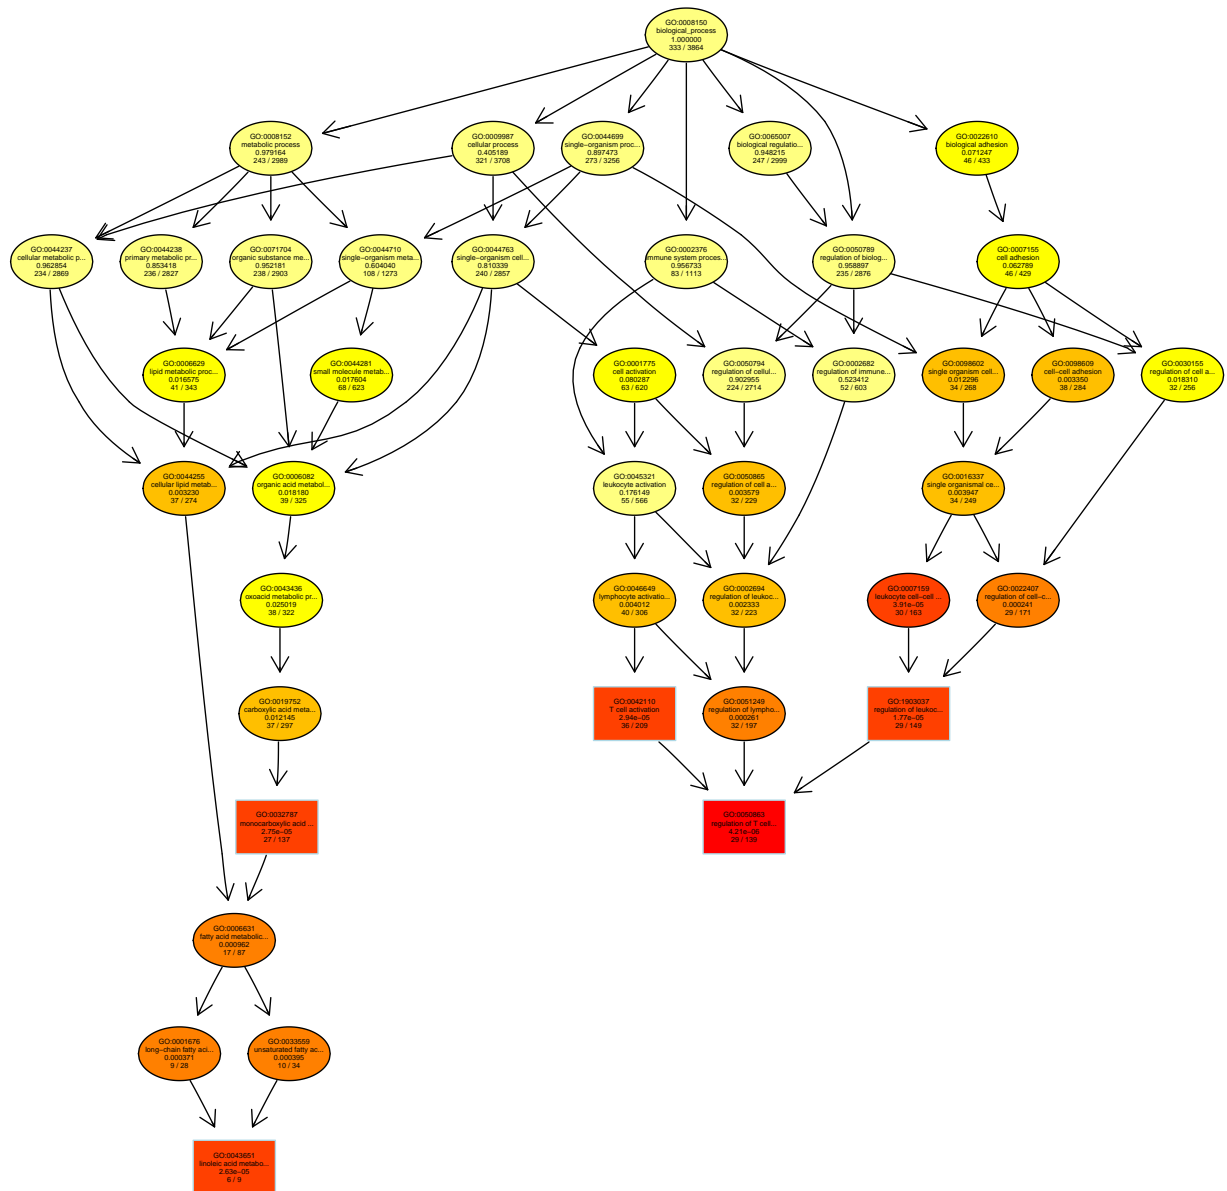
GO:0008150
biological_process
1.000000
333 / 3864

GO:0008152
metabolic process
0.979164
243 / 2989

GO:0009987
cellular process
0.405189
321 / 3708

GO:0044699
single−organism proc...
0.897473
273 / 3256

GO:0065007
biological regulatio...
0.948215
247 / 2999

GO:0022610
biological adhesion
0.071247
46 / 433

GO:0044237
cellular metabolic p...
0.962854
234 / 2869

GO:0044238
primary metabolic pr...
0.853418
236 / 2827

GO:0071704
organic substance me...
0.952181
238 / 2903

GO:0044710
single−organism meta...
0.604040
108 / 1273

GO:0044763
single−organism cell...
0.810339
240 / 2857

GO:0002376
immune system proces...
0.956733
83 / 1113

GO:0050789
regulation of biolog...
0.958897
235 / 2876

GO:0007155
cell adhesion
0.062789
46 / 429

GO:0006629
lipid metabolic proc...
0.016575
41 / 343

GO:0044281
small molecule metab...
0.017604
68 / 623

GO:0001775
cell activation
0.080287
63 / 620

GO:0050794
regulation of cellul...
0.902955
224 / 2714

GO:0002682
regulation of immune...
0.523412
52 / 603

GO:0098602
single organism cell...
0.012296
34 / 268

GO:0098609
cell−cell adhesion
0.003350
38 / 284

GO:0030155
regulation of cell a...
0.018310
32 / 256

GO:0044255
cellular lipid metab...
0.003230
37 / 274

GO:0006082
organic acid metabol...
0.018180
39 / 325

GO:0045321
leukocyte activation
0.176149
55 / 566

GO:0050865
regulation of cell a...
0.003579
32 / 229

GO:0016337
single organismal ce...
0.003947
34 / 249

GO:0043436
oxoacid metabolic pr...
0.025019
38 / 322

GO:0046649
lymphocyte activatio...
0.004012
40 / 306

GO:0002694
regulation of leukoc...
0.002333
32 / 223

GO:0007159
leukocyte cell−cell ...
3.91e−05
30 / 163

GO:0022407
regulation of cell−c...
0.000241
29 / 171

GO:0019752
carboxylic acid meta...
0.012145
37 / 297

GO:0042110
T cell activation
2.94e−05
36 / 209

GO:0051249
regulation of lympho...
0.000261
32 / 197

GO:1903037
regulation of leukoc...
1.77e−05
29 / 149

GO:0032787
monocarboxylic acid ...
2.75e−05
27 / 137

GO:0050863
regulation of T cell...
4.21e−06
29 / 139

GO:0006631
fatty acid metabolic...
0.000962
17 / 87

GO:0001676
long−chain fatty aci...
0.000371
9 / 28

GO:0033559
unsaturated fatty ac...
0.000395
10 / 34

GO:0043651
linoleic acid metabo...
2.63e−05
6 / 9